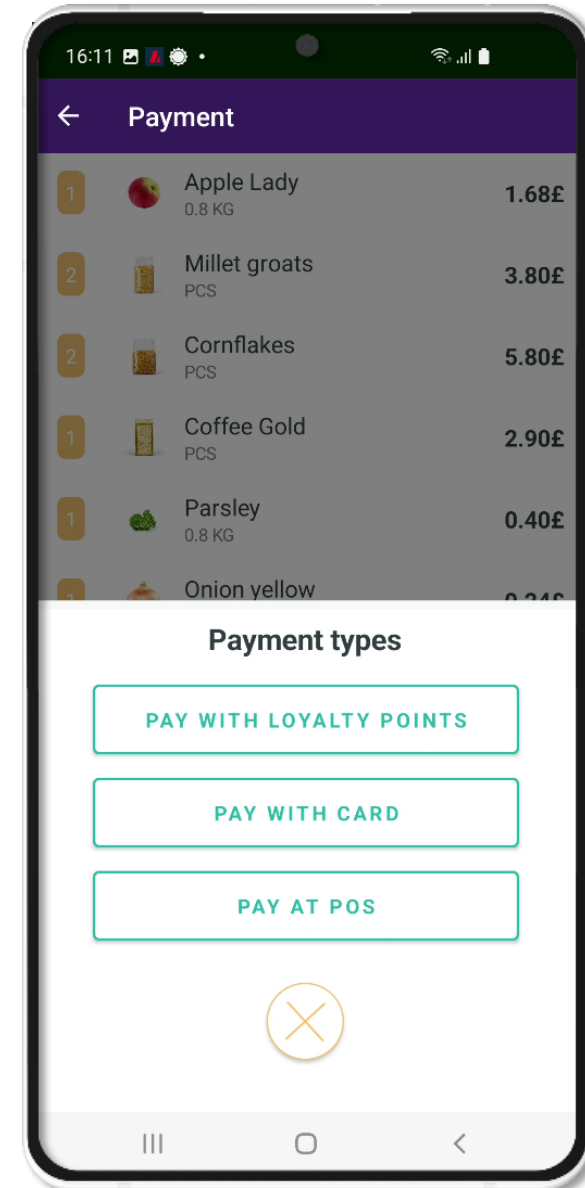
16:11

Payment

1 Apple Lady 0.8 KG 1.68£

2 Millet groats PCS 3.80£

2 Cornflakes PCS 5.80£

1 Coffee Gold PCS 2.90£

1 Parsley 0.8 KG 0.40£

1 Onion yellow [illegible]

Payment types

PAY WITH LOYALTY POINTS

PAY WITH CARD

PAY AT POS